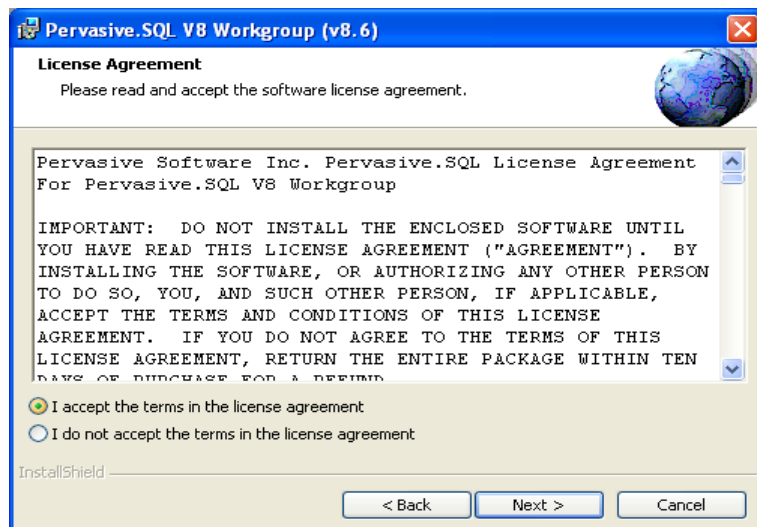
Pervasive.SQL V8 Workgroup (v8.6)

License Agreement

Please read and accept the software license agreement.

Pervasive Software Inc. Pervasive.SQL License Agreement For Pervasive.SQL V8 Workgroup

IMPORTANT: DO NOT INSTALL THE ENCLOSED SOFTWARE UNTIL YOU HAVE READ THIS LICENSE AGREEMENT ("AGREEMENT"). BY INSTALLING THE SOFTWARE, OR AUTHORIZING ANY OTHER PERSON TO DO SO, YOU, AND SUCH OTHER PERSON, IF APPLICABLE, ACCEPT THE TERMS AND CONDITIONS OF THIS LICENSE AGREEMENT. IF YOU DO NOT AGREE TO THE TERMS OF THIS LICENSE AGREEMENT, RETURN THE ENTIRE PACKAGE WITHIN TEN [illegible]

I accept the terms in the license agreement

I do not accept the terms in the license agreement

InstallShield

< Back

Next >

Cancel